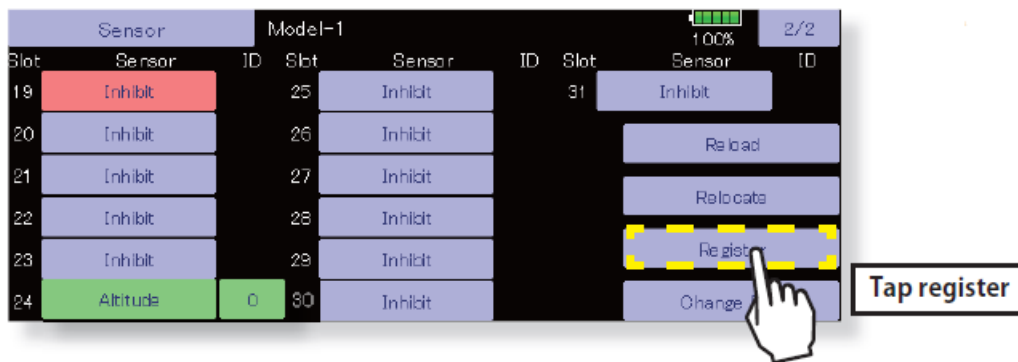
Sensor Model-1 100% 2/2

| Slot | Sensor | ID | Slot | Sensor | ID | Slot | Sensor | ID |
|---|---|---|---|---|---|---|---|---|
| 19 | Inhibit | | 25 | Inhibit | | 31 | Inhibit | |
| 20 | Inhibit | | 26 | Inhibit | | | | |
| 21 | Inhibit | | 27 | Inhibit | | | | |
| 22 | Inhibit | | 28 | Inhibit | | | | |
| 23 | Inhibit | | 29 | Inhibit | | | | |
| 24 | Altitude | 0 | 30 | Inhibit | | | | |

Reload

Relocate

Register

Change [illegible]

Tap register